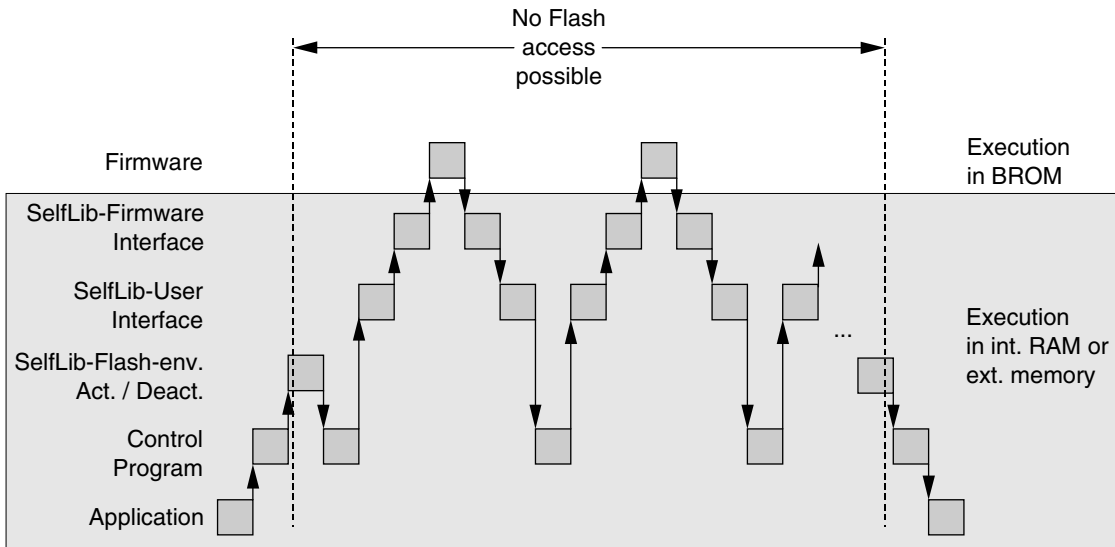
No Flash access possible

Firmware

Execution in BROM

SelfLib-Firmware Interface

SelfLib-User Interface

SelfLib-Flash-env. Act. / Deact.

Control Program

Application

...

Execution in int. RAM or ext. memory